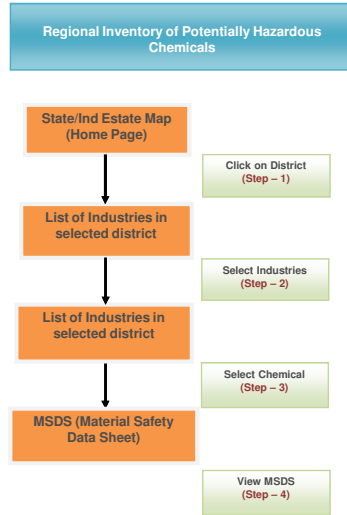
Regional Inventory of Potentially Hazardous Chemicals

State/Ind Estate Map (Home Page)

Click on District (Step – 1)

List of Industries in selected district

Select Industries (Step – 2)

List of Industries in selected district

Select Chemical (Step – 3)

MSDS (Material Safety Data Sheet)

View MSDS (Step – 4)